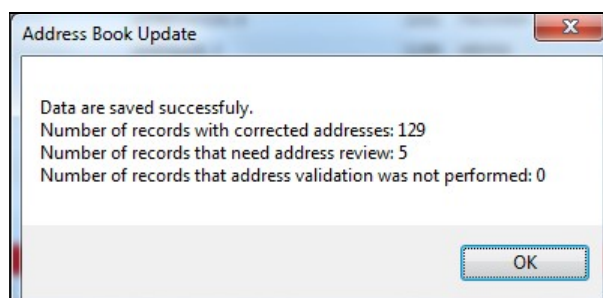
Address Book Update

Data are saved successfuly.
Number of records with corrected addresses: 129
Number of records that need address review: 5
Number of records that address validation was not performed: 0

OK